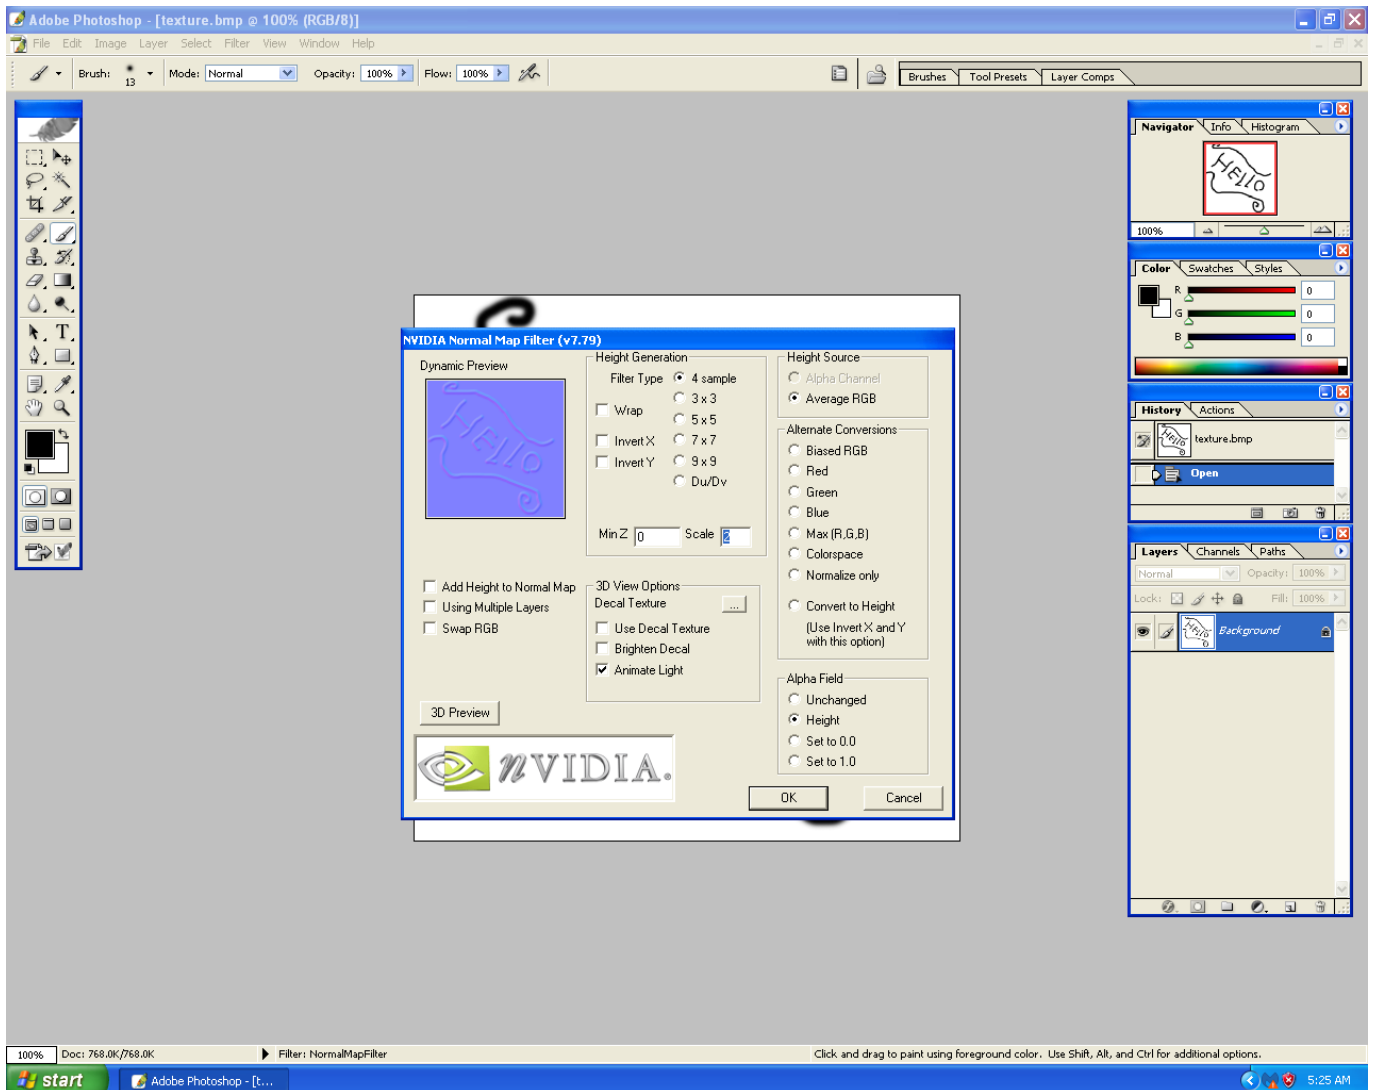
Adobe Photoshop - [texture.bmp @ 100% (RGB/8)]

File Edit Image Layer Select Filter View Window Help

Brush: 13 Mode: Normal Opacity: 100% Flow: 100%

Brushes Tool Presets Layer Comps

NVIDIA Normal Map Filter (v7.79)

Dynamic Preview

Height Generation
Filter Type 4 sample
3 x 3
Wrap 5 x 5
Invert X 7 x 7
Invert Y 9 x 9
Du/Dv

Min Z 0 Scale 2

Height Source
Alpha Channel
Average RGB

Alternate Conversions
Biased RGB
Red
Green
Blue
Max (R,G,B)
Colorspace
Normalize only

Convert to Height
(Use Invert X and Y with this option)

Add Height to Normal Map
Using Multiple Layers
Swap RGB

3D View Options
Decal Texture ...
Use Decal Texture
Brighten Decal
Animate Light

Alpha Field
Unchanged
Height
Set to 0.0
Set to 1.0

3D Preview

nVIDIA.

OK Cancel

Navigator Info Histogram
100%

Color Swatches Styles
R 0
G 0
B 0

History Actions
texture.bmp
Open

Layers Channels Paths
Normal Opacity: 100%
Lock: Fill: 100%
Background

100% Doc: 768.0K/768.0K Filter: NormalMapFilter Click and drag to paint using foreground color. Use Shift, Alt, and Ctrl for additional options.

start Adobe Photoshop - [t... 5:25 AM